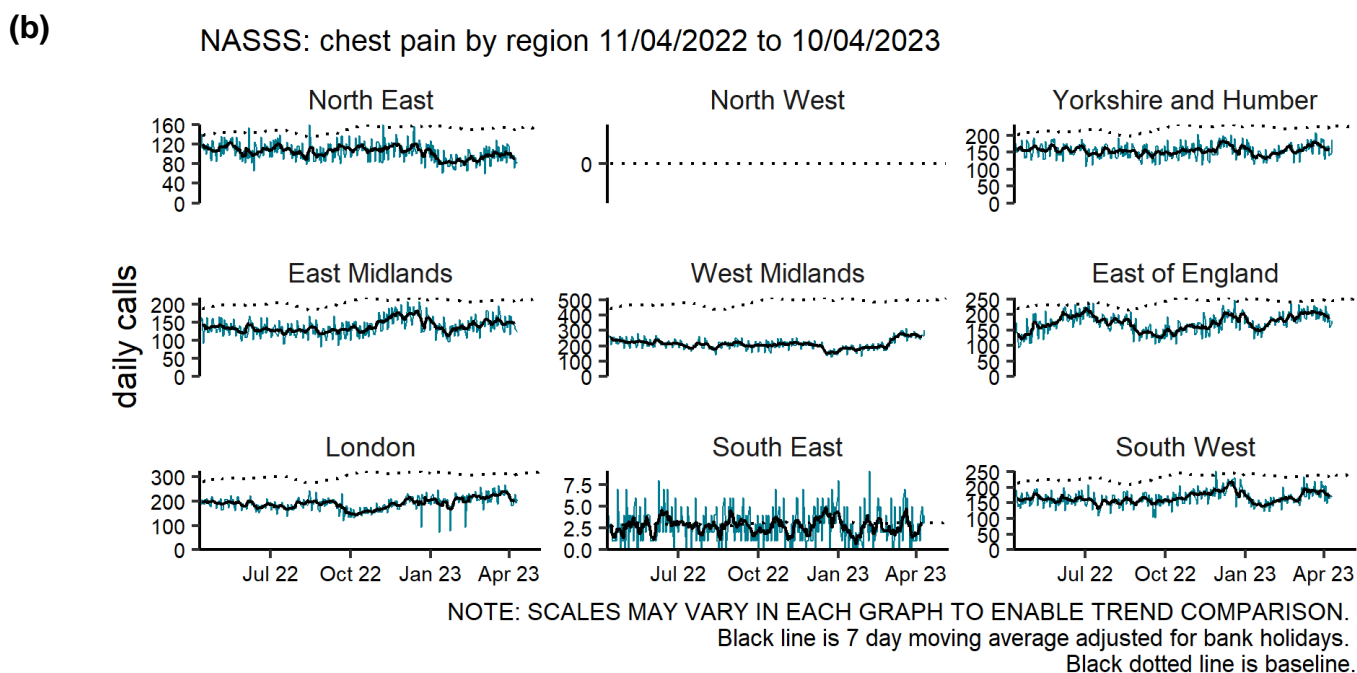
(b)

NASSS: chest pain by region 11/04/2022 to 10/04/2023

daily calls

North East
160
120
80
40
0

North West
0

Yorkshire and Humber
200
150
100
50
0

East Midlands
200
150
100
50
0

West Midlands
500
400
300
200
100
0

East of England
250
200
150
100
50
0

London
300
200
100
0
Jul 22
Oct 22
Jan 23
Apr 23

South East
7.5
5.0
2.5
0.0
Jul 22
Oct 22
Jan 23
Apr 23

South West
250
200
150
100
50
0
Jul 22
Oct 22
Jan 23
Apr 23

NOTE: SCALES MAY VARY IN EACH GRAPH TO ENABLE TREND COMPARISON.
Black line is 7 day moving average adjusted for bank holidays.
Black dotted line is baseline.